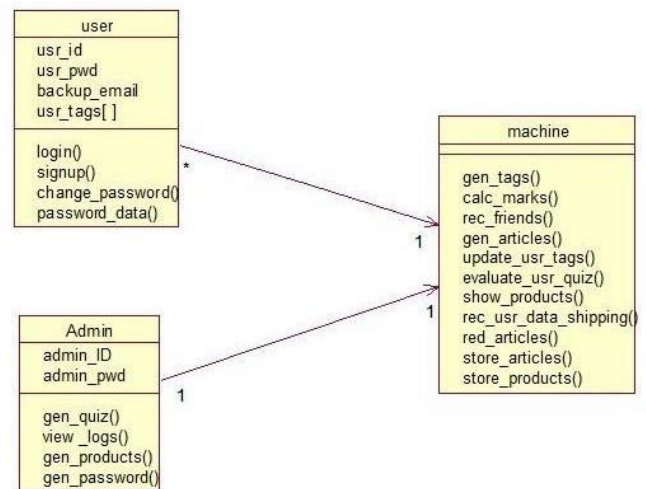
user
usr_id
usr_pwd
backup_email
usr_tags[ ]
login()
signup()
change_password()
password_data()

*

1

machine
gen_tags()
calc_marks()
rec_friends()
gen_articles()
update_usr_tags()
evaluate_usr_quiz()
show_products()
rec_usr_data_shipping()
red_articles()
store_articles()
store_products()

1

1

Admin
admin_ID
admin_pwd
gen_quiz()
view _logs()
gen_products()
gen_password()